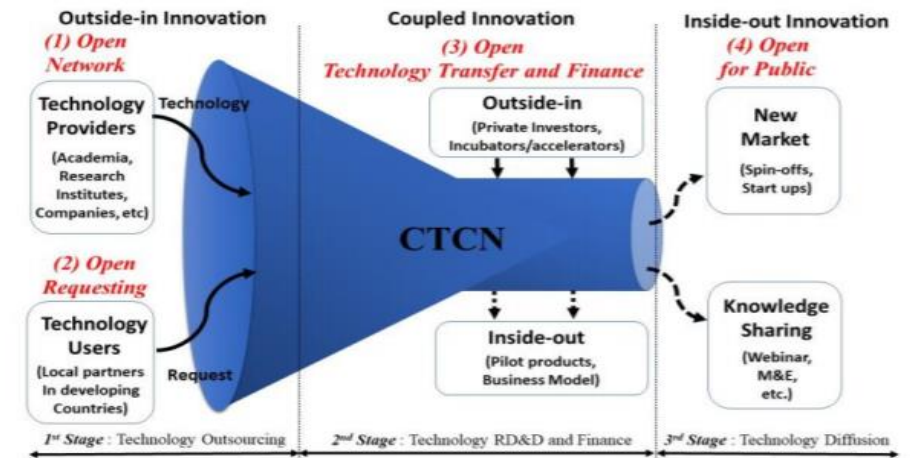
Outside-in Innovation

(1) Open Network

Technology Providers

(Academia, Research Institutes, Companies, etc)

Technology

(2) Open Requesting

Technology Users

(Local partners In developing Countries)

Request

Coupled Innovation

(3) Open Technology Transfer and Finance

Outside-in

(Private Investors, Incubators/accelerators)

CTCN

Inside-out

(Pilot products, Business Model)

Inside-out Innovation

(4) Open for Public

New Market

(Spin-offs, Start ups)

Knowledge Sharing

(Webinar, M&E, etc.)

$1^{st}$ Stage : Technology Outsourcing

$2^{nd}$ Stage : Technology RD&D and Finance

$3^{rd}$ Stage : Technology Diffusion